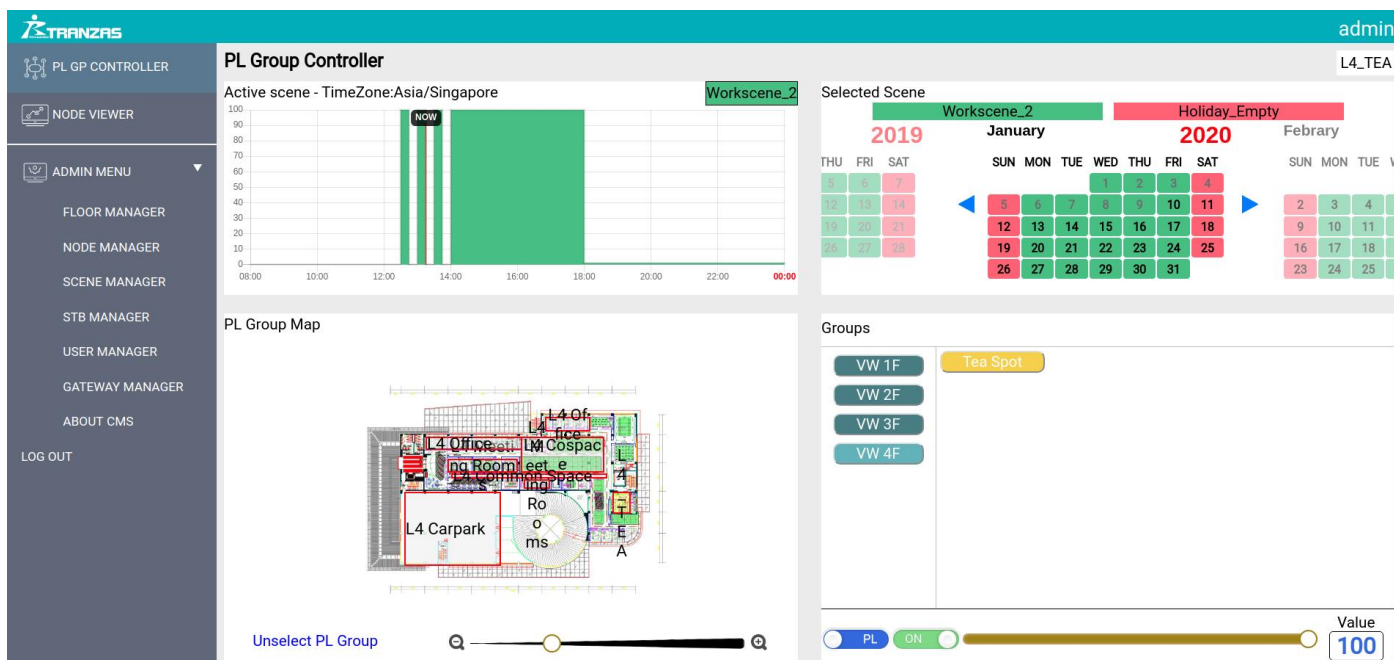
TRANZAS

admin

PL GP CONTROLLER

NODE VIEWER

ADMIN MENU

FLOOR MANAGER

NODE MANAGER

SCENE MANAGER

STB MANAGER

USER MANAGER

GATEWAY MANAGER

ABOUT CMS

LOG OUT

PL Group Controller

L4_TEA

Active scene - TimeZone:Asia/Singapore

Workscene_2

100
90
80
70
60
50
40
30
20
10
0

NOW

08:00 10:00 12:00 14:00 16:00 18:00 20:00 22:00 00:00

Selected Scene

Workscene_2

Holiday_Empty

2019

January

2020

Febrary

THU FRI SAT

5 6 7
12 13 14
19 20 21
26 27 28

| SUN | MON | TUE | WED | THU | FRI | SAT |
|---|---|---|---|---|---|---|
| | | | 1 | 2 | 3 | 4 |
| 5 | 6 | 7 | 8 | 9 | 10 | 11 |
| 12 | 13 | 14 | 15 | 16 | 17 | 18 |
| 19 | 20 | 21 | 22 | 23 | 24 | 25 |
| 26 | 27 | 28 | 29 | 30 | 31 | |

SUN MON TUE

2 3 4
9 10 11
16 17 18
23 24 25

PL Group Map

L4 Office

Meeting Room

L4 Office

L4 Cospace

L4 Common Space

L4 Meeting Rooms

L4 TEA

L4 Carpark

Unselect PL Group

Groups

VW 1F

VW 2F

VW 3F

VW 4F

Tea Spot

PL

ON

Value

100